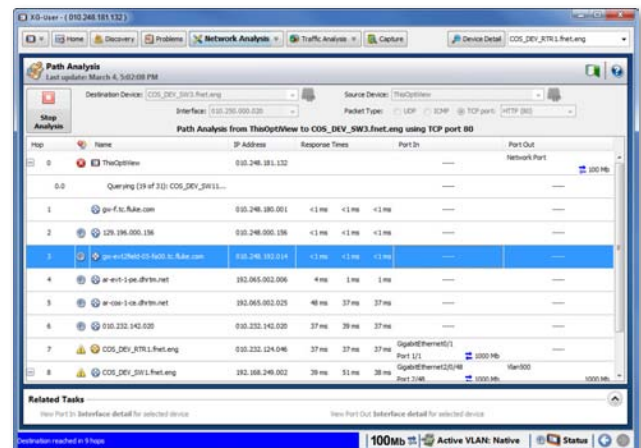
XG-User - ( 010.248.181.132 )

Home | Discovery | Problems | Network Analysis | Traffic Analysis | Capture | Device Detail COS_DEV_RTR1.fnet.eng

Path Analysis
Last update: March 4, 5:02:08 PM

Stop Analysis

Destination Device: COS_DEV_SW3.fnet.eng
Interface: 010.250.000.020
Source Device: ThisOptiView
Packet Type: UDP ICMP TCP port: HTTP (80)

Path Analysis from ThisOptiView to COS_DEV_SW3.fnet.eng using TCP port 80

| Hop | Name | IP Address | Response Times | | | Port In | Port Out |
|---|---|---|---|---|---|---|---|
| 0 | ThisOptiView | 010.248.181.132 | | | | —— | Network Port 100 Mb |
| 0.0 | Querying (19 of 31): COS_DEV_SW11... | | | | | —— | —— |
| 1 | gw-f.tc.fluke.com | 010.248.180.001 | <1 ms | <1 ms | <1 ms | —— | —— |
| 2 | 129.196.000.156 | 010.248.000.156 | <1 ms | <1 ms | <1 ms | —— | —— |
| 3 | gw-evt2field-05-fa00.tc.fluke.com | 010.248.192.014 | <1 ms | <1 ms | <1 ms | —— | —— |
| 4 | ar-evt-1-pe.dhrtm.net | 192.065.002.006 | 4 ms | 1 ms | 1 ms | —— | —— |
| 5 | ar-cos-1-ce.dhrtm.net | 192.065.002.025 | 48 ms | 37 ms | 37 ms | —— | —— |
| 6 | 010.232.142.020 | 010.232.142.020 | 37 ms | 39 ms | 37 ms | —— | —— |
| 7 | COS_DEV_RTR1.fnet.eng | 010.232.124.046 | 37 ms | 37 ms | 37 ms | GigabitEthernet0/1 Port 1/1 1000 Mb | —— |
| 8 | COS_DEV_SW1.fnet.eng | 192.168.249.002 | 39 ms | 51 ms | 38 ms | GigabitEthernet2/0/48 Port 2/48 1000 Mb | Vlan500 1000 Mb |

Related Tasks
View Port In Interface detail for selected device
View Port Out Interface detail for selected device

Destination reached in 9 hops | 100Mb | Active VLAN: Native | Status